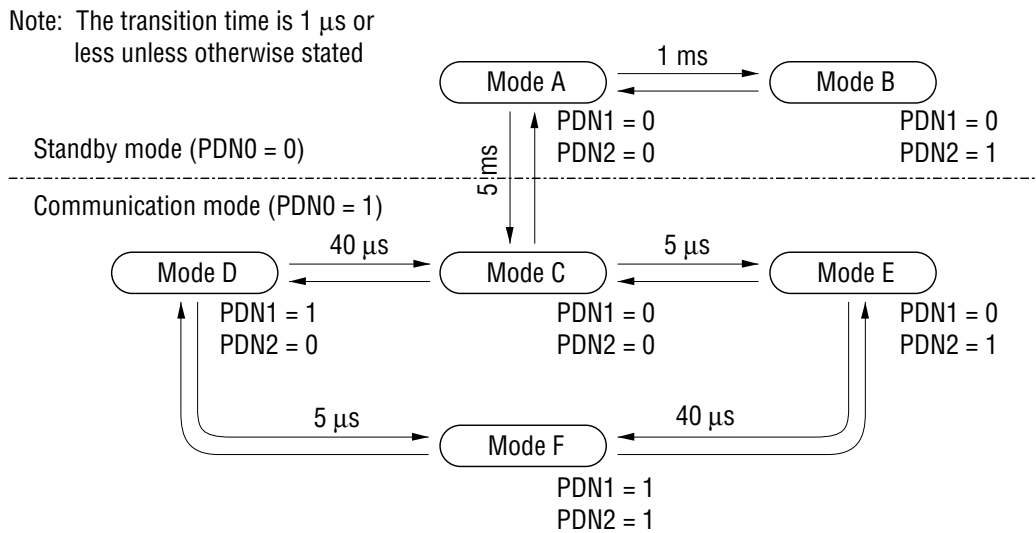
Note: The transition time is 1 μs or less unless otherwise stated

Mode A

1 ms

Mode B

PDN1 = 0
PDN2 = 0

PDN1 = 0
PDN2 = 1

Standby mode (PDN0 = 0)

5 ms

Communication mode (PDN0 = 1)

Mode D

40 μs

Mode C

5 μs

Mode E

PDN1 = 1
PDN2 = 0

PDN1 = 0
PDN2 = 0

PDN1 = 0
PDN2 = 1

5 μs

Mode F

40 μs

PDN1 = 1
PDN2 = 1